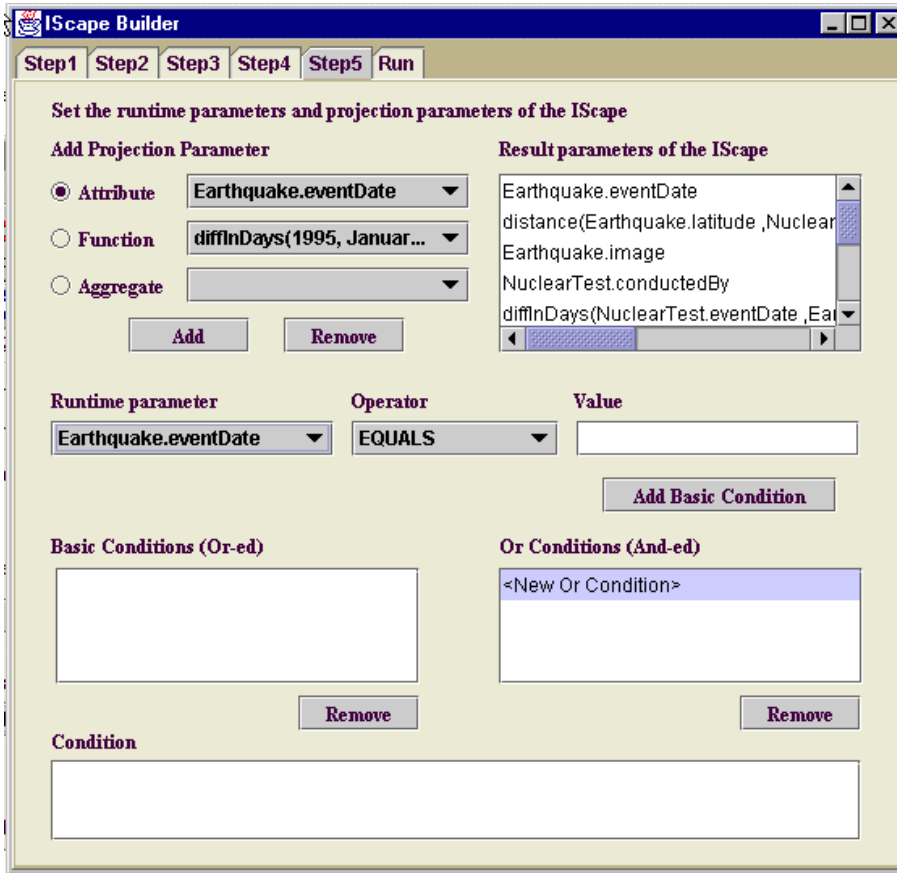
IScape Builder

Step1 Step2 Step3 Step4 Step5 Run

Set the runtime parameters and projection parameters of the IScape

Add Projection Parameter

Attribute Earthquake.eventDate

Function diffInDays(1995, Januar...

Aggregate

Add Remove

Result parameters of the IScape

Earthquake.eventDate
distance(Earthquake.latitude ,Nuclear
Earthquake.image
NuclearTest.conductedBy
diffInDays(NuclearTest.eventDate ,Ea

Runtime parameter Operator Value

Earthquake.eventDate EQUALS

Add Basic Condition

Basic Conditions (Or-ed)

Or Conditions (And-ed)

<New Or Condition>

Remove Remove

Condition